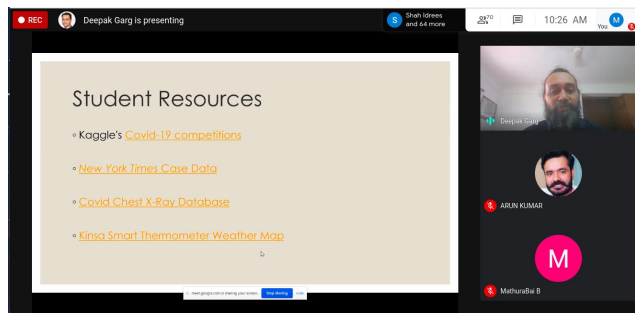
REC Deepak Garg is presenting

S Shah Idrees and 64 more

70

10:26 AM

M You

Student Resources

◦ Kaggle's Covid-19 competitions

◦ New York Times Case Data

◦ Covid Chest X-Ray Database

◦ Kinsa Smart Thermometer Weather Map

meet.google.com is sharing your screen. Stop sharing Hide

Deepak Garg

ARUN KUMAR

M

MathuraBai B